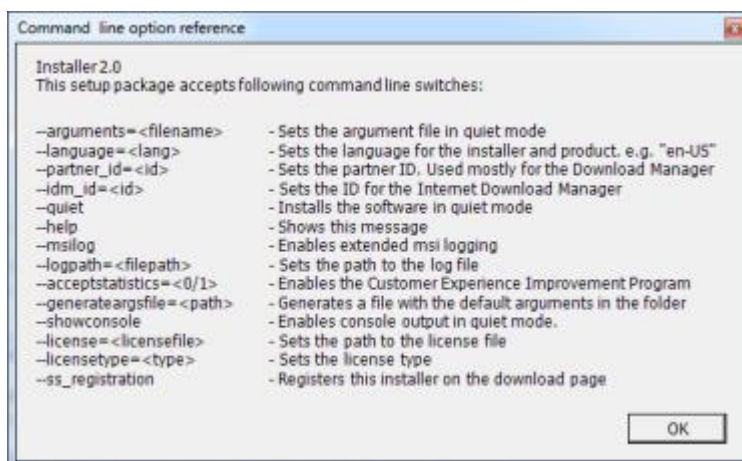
Command line option reference

Installer 2.0
This setup package accepts following command line switches:

| | |
|---|---|
| --arguments=<filename> | - Sets the argument file in quiet mode |
| --language=<lang> | - Sets the language for the installer and product. e.g. "en-US" |
| --partner_id=<id> | - Sets the partner ID. Used mostly for the Download Manager |
| --idm_id=<id> | - Sets the ID for the Internet Download Manager |
| --quiet | - Installs the software in quiet mode |
| --help | - Shows this message |
| --msilog | - Enables extended msi logging |
| --logpath=<filepath> | - Sets the path to the log file |
| --acceptstatistics=<0/1> | - Enables the Customer Experience Improvement Program |
| --generateargsfile=<path> | - Generates a file with the default arguments in the folder |
| --showconsole | - Enables console output in quiet mode. |
| --license=<licensefile> | - Sets the path to the license file |
| --licensetype=<type> | - Sets the license type |
| --ss_registration | - Registers this installer on the download page |

OK